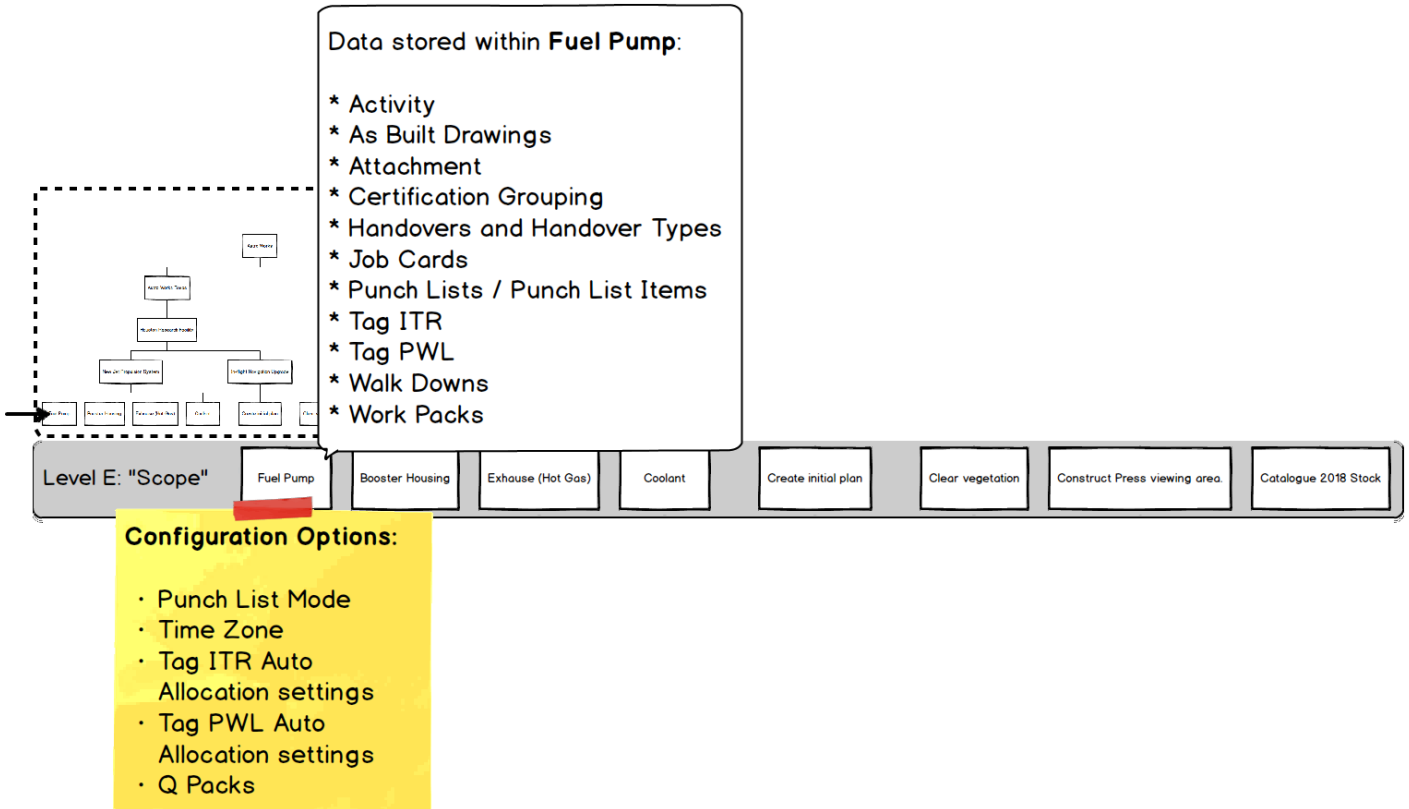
Data stored within **Fuel Pump**:

* Activity
* As Built Drawings
* Attachment
* Certification Grouping
* Handovers and Handover Types
* Job Cards
* Punch Lists / Punch List Items
* Tag ITR
* Tag PWL
* Walk Downs
* Work Packs

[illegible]

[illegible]

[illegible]

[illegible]

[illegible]

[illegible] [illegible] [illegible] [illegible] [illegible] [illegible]

Level E: "Scope"

Fuel Pump

Booster Housing

Exhause (Hot Gas)

Coolant

Create initial plan

Clear vegetation

Construct Press viewing area.

Catalogue 2018 Stock

**Configuration Options:**

· Punch List Mode
· Time Zone
· Tag ITR Auto Allocation settings
· Tag PWL Auto Allocation settings
· Q Packs